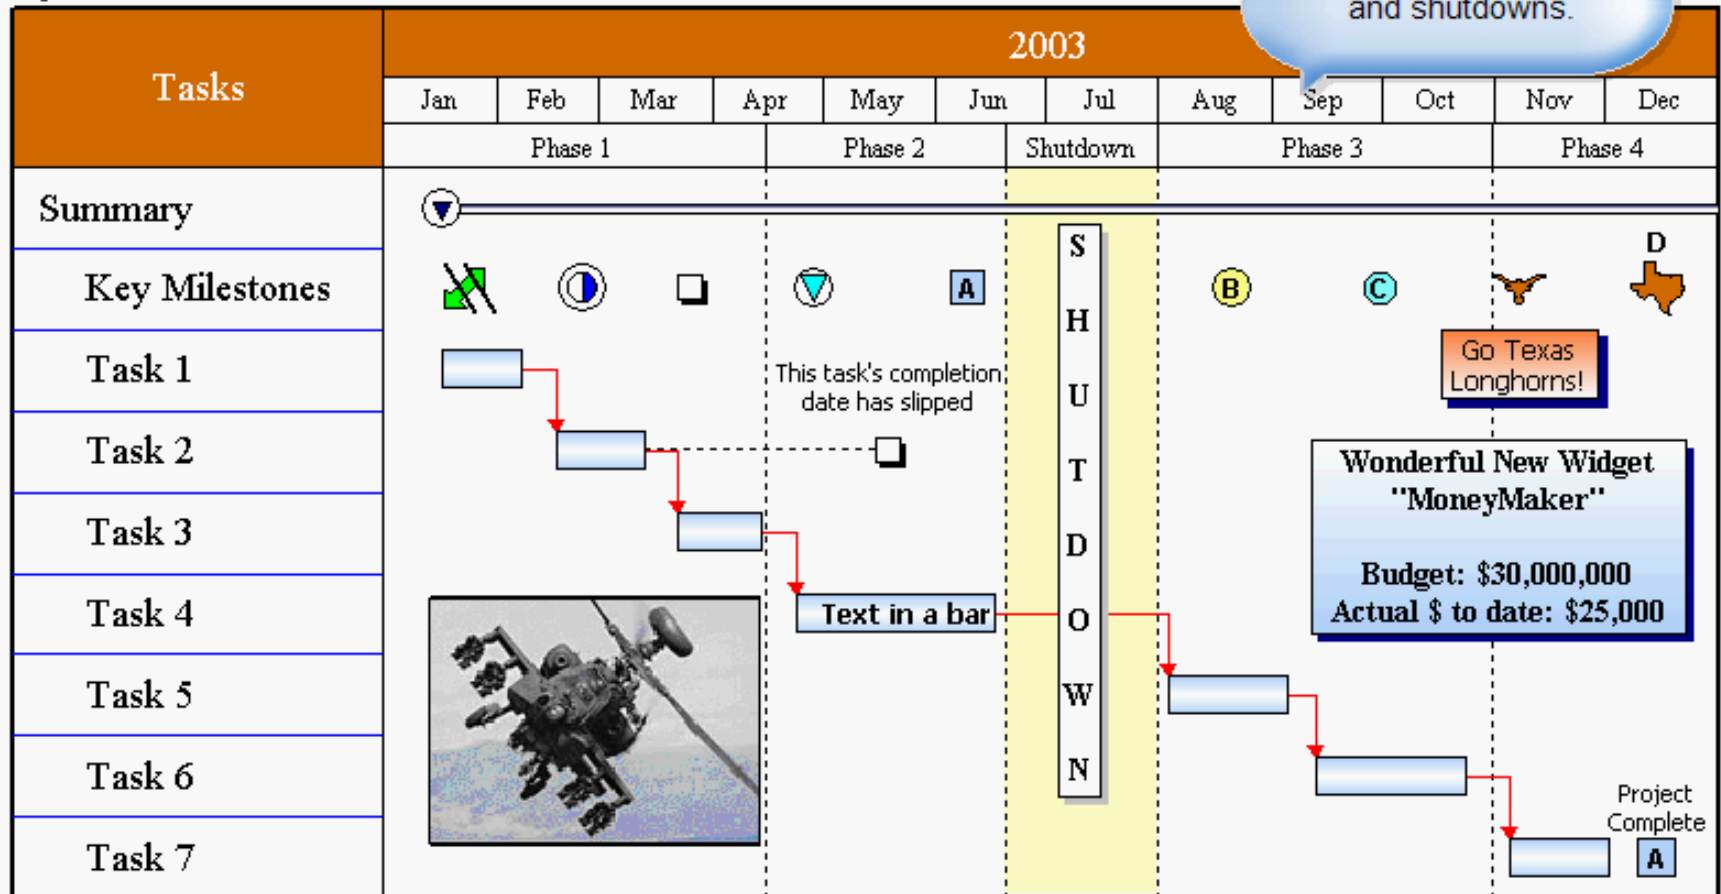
and shutdowns.

| Tasks | 2003 | | | | | | | | | | | |
|---|---|---|---|---|---|---|---|---|---|---|---|---|
| | Jan | Feb | Mar | Apr | May | Jun | Jul | Aug | Sep | Oct | Nov | Dec |
| | Phase 1 | | | Phase 2 | | Shutdown | | Phase 3 | | | Phase 4 | |
| Summary | | | | | | | | | | | | |
| Key Milestones | | | | | | | | | | | | |
| Task 1 | | | | | | | | | | | | |
| Task 2 | | | | | | | | | | | | |
| Task 3 | | | | | | | | | | | | |
| Task 4 | | | | | | | | | | | | |
| Task 5 | | | | | | | | | | | | |
| Task 6 | | | | | | | | | | | | |
| Task 7 | | | | | | | | | | | | |

A
B
C
D

S H U T D O W N

This task's completion date has slipped

Text in a bar

Go Texas Longhorns!

Wonderful New Widget "MoneyMaker"

Budget: $30,000,000
Actual $ to date: $25,000

Project Complete

A